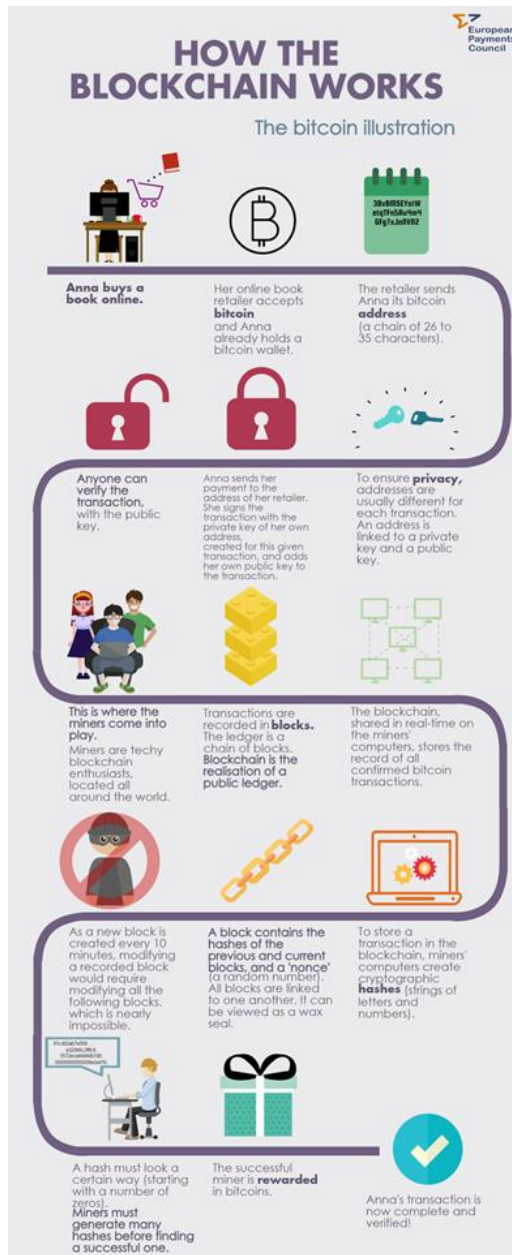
European Payments Council

HOW THE BLOCKCHAIN WORKS

The bitcoin illustration

3BvB85EYstW ntqVFn5Ru9n4 5Fg7xJn8Y82

Anna buys a book online.

Her online book retailer accepts **bitcoin** and Anna already holds a bitcoin wallet.

The retailer sends Anna its bitcoin **address** (a chain of 26 to 35 characters).

Anyone can verify the transaction, with the public key.

Anna sends her payment to the address of her retailer. She signs the transaction with the private key of her own address, created for this given transaction, and adds her own public key to the transaction.

To ensure **privacy,** addresses are usually different for each transaction. An address is linked to a private key and a public key.

This is where the miners come into play.
Miners are techy blockchain enthusiasts, located all around the world.

Transactions are recorded in **blocks.** The ledger is a chain of blocks. **Blockchain is the realisation of a public ledger.**

The blockchain, shared in real-time on the miners' computers, stores the record of all confirmed bitcoin transactions.

As a new block is created every 10 minutes, modifying a recorded block would require modifying all the following blocks, which is nearly impossible.

**A block contains the hashes of the previous and current blocks, and a 'nonce'** (a random number). All blocks are linked to one another. It can be viewed as a wax seal.

To store a transaction in the blockchain, miners' computers create cryptographic **hashes** (strings of letters and numbers).

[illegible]

A hash must look a certain way (starting with a number of zeros). **Miners must generate many hashes before finding a successful one.**

The successful miner is **rewarded** in bitcoins.

Anna's transaction is now complete and verified!